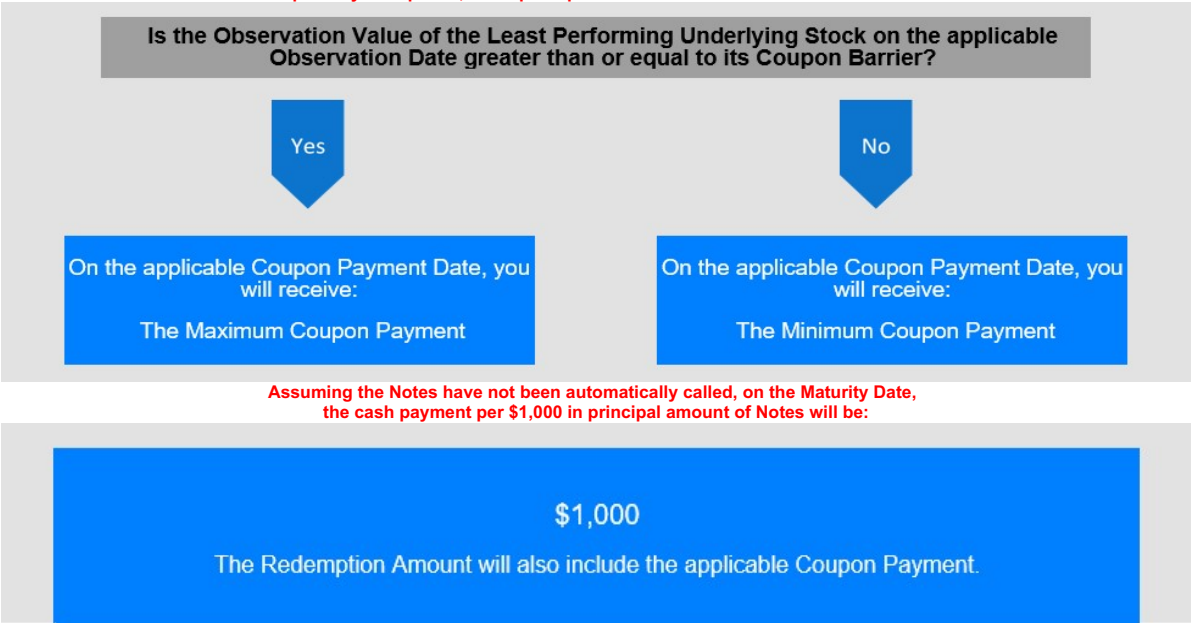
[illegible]

Is the Observation Value of the Least Performing Underlying Stock on the applicable Observation Date greater than or equal to its Coupon Barrier?

Yes

No

On the applicable Coupon Payment Date, you will receive:

The Maximum Coupon Payment

On the applicable Coupon Payment Date, you will receive:

The Minimum Coupon Payment

Assuming the Notes have not been automatically called, on the Maturity Date, the cash payment per $1,000 in principal amount of Notes will be:

$1,000

The Redemption Amount will also include the applicable Coupon Payment.